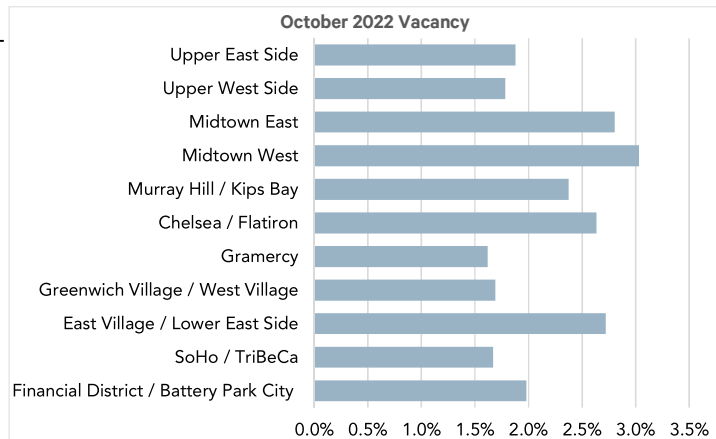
October 2022 Vacancy

Upper East Side
Upper West Side
Midtown East
Midtown West
Murray Hill / Kips Bay
Chelsea / Flatiron
Gramercy
Greenwich Village / West Village
East Village / Lower East Side
SoHo / TriBeCa
Financial District / Battery Park City

0.0% 0.5% 1.0% 1.5% 2.0% 2.5% 3.0% 3.5%